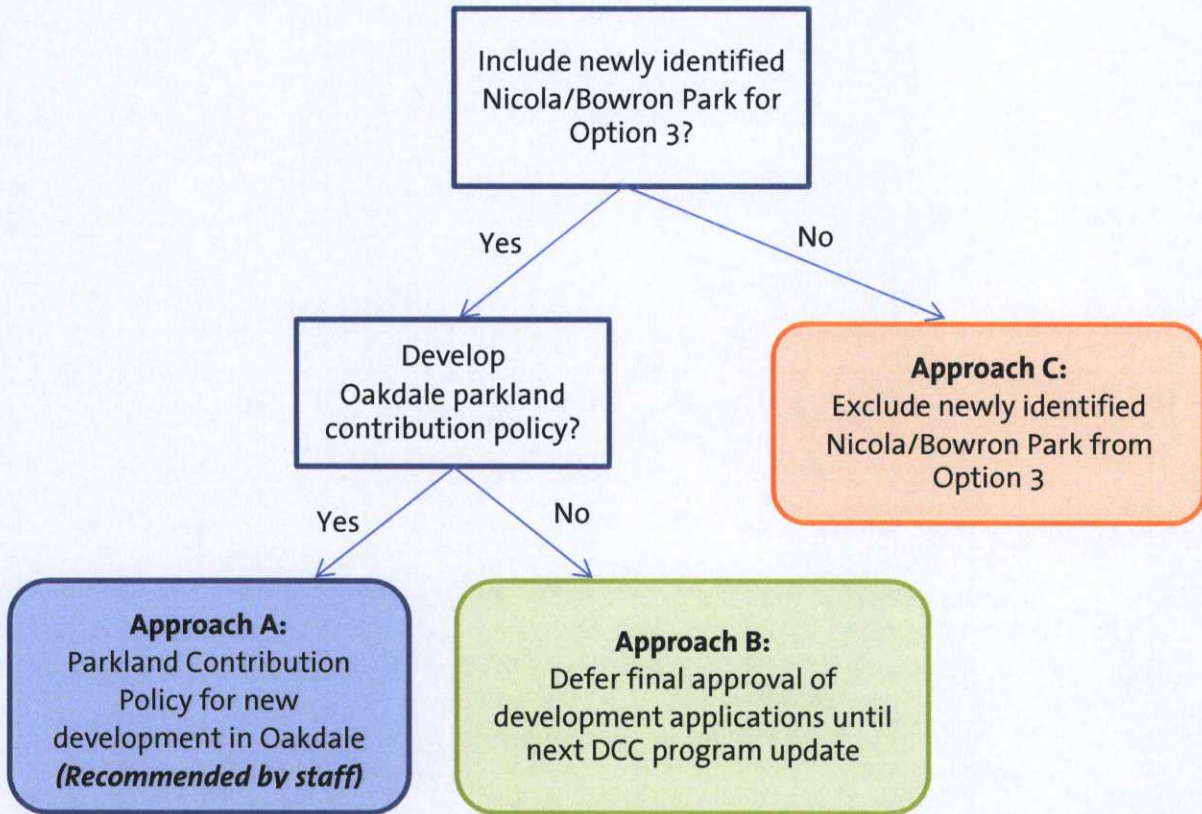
Include newly identified Nicola/Bowron Park for Option 3?

Yes

No

Develop Oakdale parkland contribution policy?

Approach C:
Exclude newly identified Nicola/Bowron Park from Option 3

Yes

No

Approach A:
Parkland Contribution Policy for new development in Oakdale
*(Recommended by staff)*

Approach B:
Defer final approval of development applications until next DCC program update